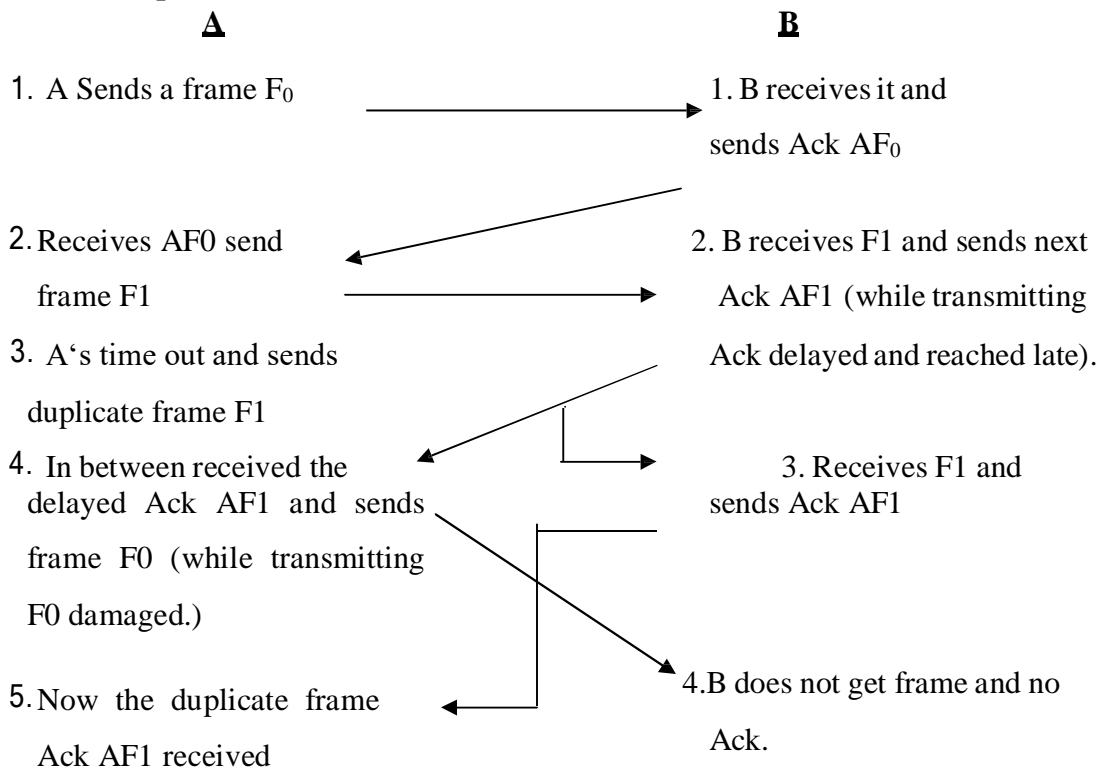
A

B

1. A Sends a frame $F_0$

1. B receives it and sends Ack $AF_0$

2. Receives AF0 send frame F1

2. B receives F1 and sends next Ack AF1 (while transmitting Ack delayed and reached late).

3. A's time out and sends duplicate frame F1

4. In between received the delayed Ack AF1 and sends frame F0 (while transmitting F0 damaged.)

3. Receives F1 and sends Ack AF1

5. Now the duplicate frame Ack AF1 received

4.B does not get frame and no Ack.